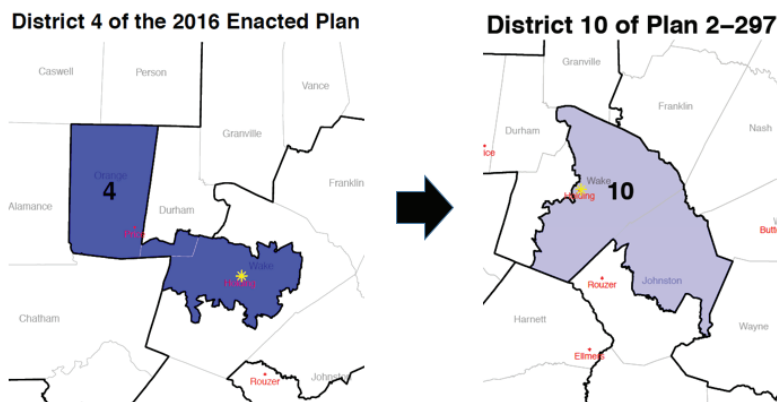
District 4 of the 2016 Enacted Plan

Caswell
Person
Vance
Granville
Orange
4
Franklin
Alamance
Durham
Price
Wake
Holding
Chatham
Rouzer
Johnston

District 10 of Plan 2–297

Granville
Franklin
Durham
Nash
ice
Wake
10
Holding
Butte
Rouzer
Johnston
Harnett
Wayne
Ellmers